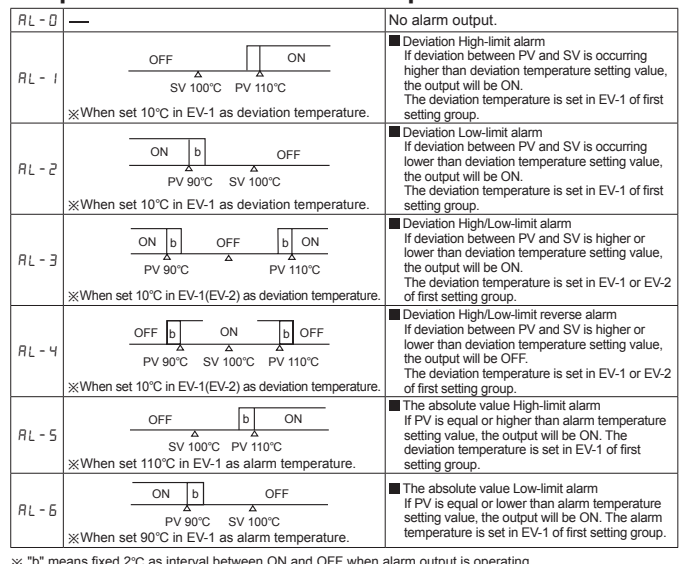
| AL - 0 | — | No alarm output. |
|---|---|---|
| AL - 1 | OFF ON SV 100℃ PV 110℃ ※When set 10℃ in EV-1 as deviation temperature. | ■ Deviation High-limit alarm If deviation between PV and SV is occurring higher than deviation temperature setting value, the output will be ON. The deviation temperature is set in EV-1 of first setting group. |
| AL - 2 | ON b OFF PV 90℃ SV 100℃ ※When set 10℃ in EV-1 as deviation temperature. | ■ Deviation Low-limit alarm If deviation between PV and SV is occurring lower than deviation temperature setting value, the output will be ON. The deviation temperature is set in EV-1 of first setting group. |
| AL - 3 | ON b OFF b ON PV 90℃ PV 110℃ ※When set 10℃ in EV-1(EV-2) as deviation temperature. | ■ Deviation High/Low-limit alarm If deviation between PV and SV is higher or lower than deviation temperature setting value, the output will be ON. The deviation temperature is set in EV-1 or EV-2 of first setting group. |
| AL - 4 | OFF b ON b OFF PV 90℃ SV 100℃ PV 110℃ ※When set 10℃ in EV-1(EV-2) as deviation temperature. | ■ Deviation High/Low-limit reverse alarm If deviation between PV and SV is higher or lower than deviation temperature setting value, the output will be OFF. The deviation temperature is set in EV-1 or EV-2 of first setting group. |
| AL - 5 | OFF b ON SV 100℃ PV 110℃ ※When set 110℃ in EV-1 as alarm temperature. | ■ The absolute value High-limit alarm If PV is equal or higher than alarm temperature setting value, the output will be ON. The deviation temperature is set in EV-1 of first setting group. |
| AL - 6 | ON b OFF PV 90℃ SV 100℃ ※When set 90℃ in EV-1 as alarm temperature. | ■ The absolute value Low-limit alarm If PV is equal or lower than alarm temperature setting value, the output will be ON. The alarm temperature is set in EV-1 of first setting group. |

※ "b" means fixed 2℃ as interval between ON and OFF when alarm output is operating.